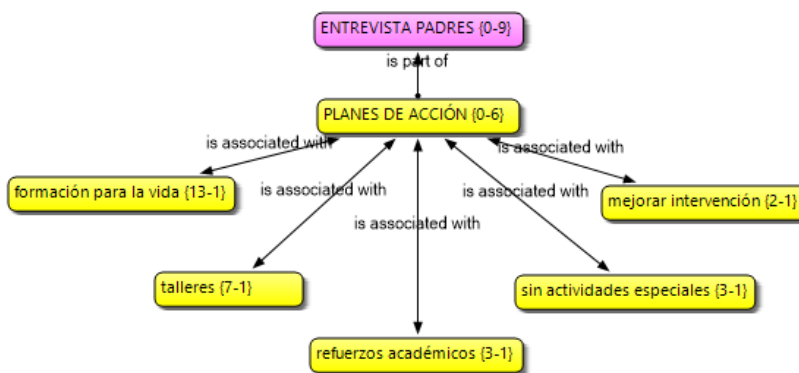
ENTREVISTA PADRES {0-9}

is part of

PLANES DE ACCIÓN {0-6}

is associated with

is associated with

is associated with

is associated with

is associated with

is associated with

formación para la vida {13-1}

mejorar intervención {2-1}

talleres {7-1}

sin actividades especiales {3-1}

refuerzos académicos {3-1}